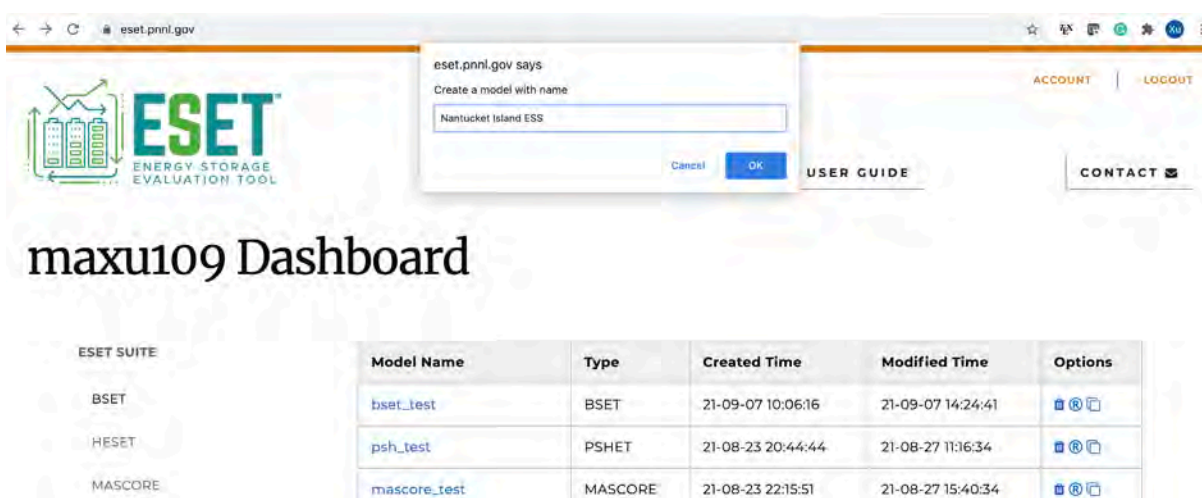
eset.pnnl.gov

Xu

eset.pnnl.gov says
Create a model with name
Nantucket Island ESS
Cancel OK

ACCOUNT | LOGOUT

ESET
ENERGY STORAGE EVALUATION TOOL

USER GUIDE

CONTACT

maxu109 Dashboard

ESET SUITE
BSET
HESET
MASCORE

| Model Name | Type | Created Time | Modified Time | Options |
|---|---|---|---|---|
| bset_test | BSET | 21-09-07 10:06:16 | 21-09-07 14:24:41 | |
| psh_test | PSHET | 21-08-23 20:44:44 | 21-08-27 11:16:34 | |
| mascore_test | MASCORE | 21-08-23 22:15:51 | 21-08-27 15:40:34 | |